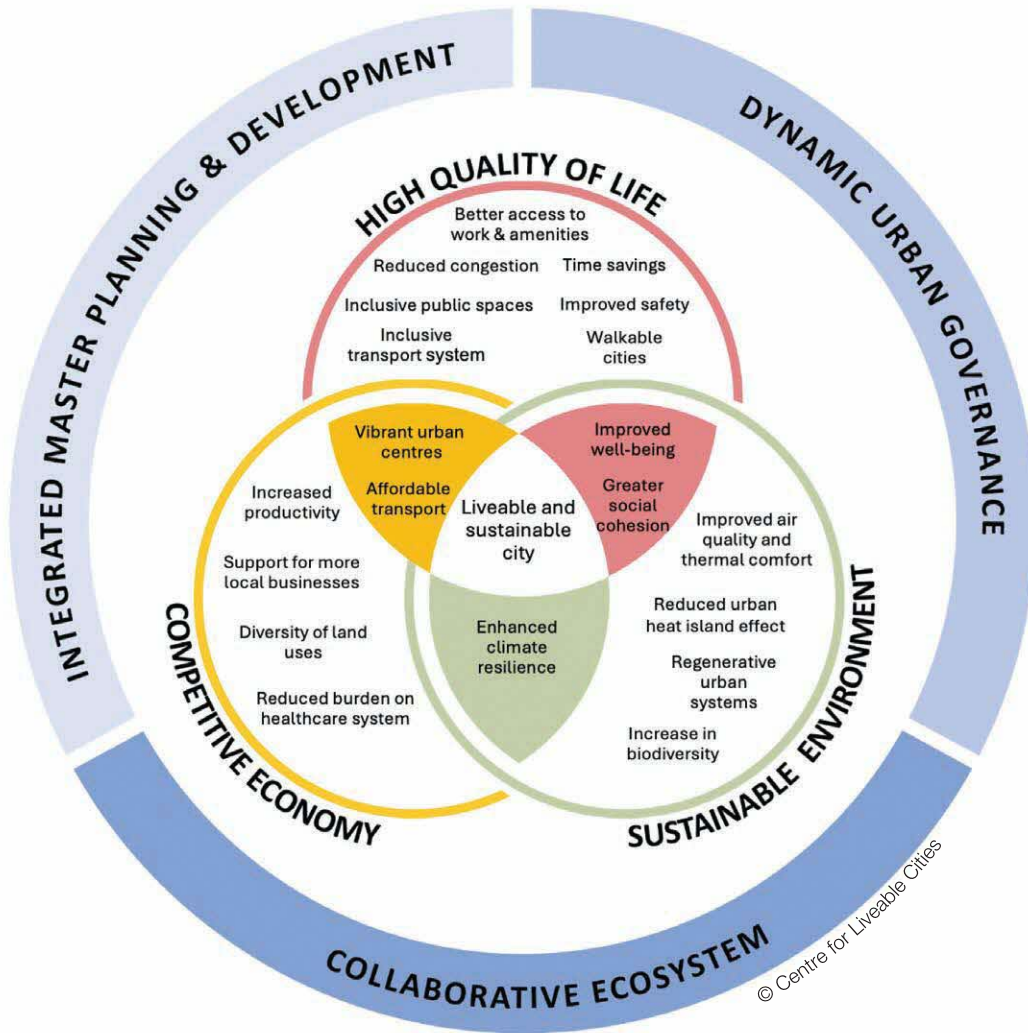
INTEGRATED MASTER PLANNING & DEVELOPMENT

DYNAMIC URBAN GOVERNANCE

HIGH QUALITY OF LIFE

Better access to work & amenities

Reduced congestion

Time savings

Inclusive public spaces

Improved safety

Inclusive transport system

Walkable cities

Vibrant urban centres

Affordable transport

Improved well-being

Greater social cohesion

Liveable and sustainable city

Increased productivity

Support for more local businesses

Diversity of land uses

Reduced burden on healthcare system

Enhanced climate resilience

Improved air quality and thermal comfort

Reduced urban heat island effect

Regenerative urban systems

Increase in biodiversity

COMPETITIVE ECONOMY

SUSTAINABLE ENVIRONMENT

COLLABORATIVE ECOSYSTEM

© Centre for Liveable Cities